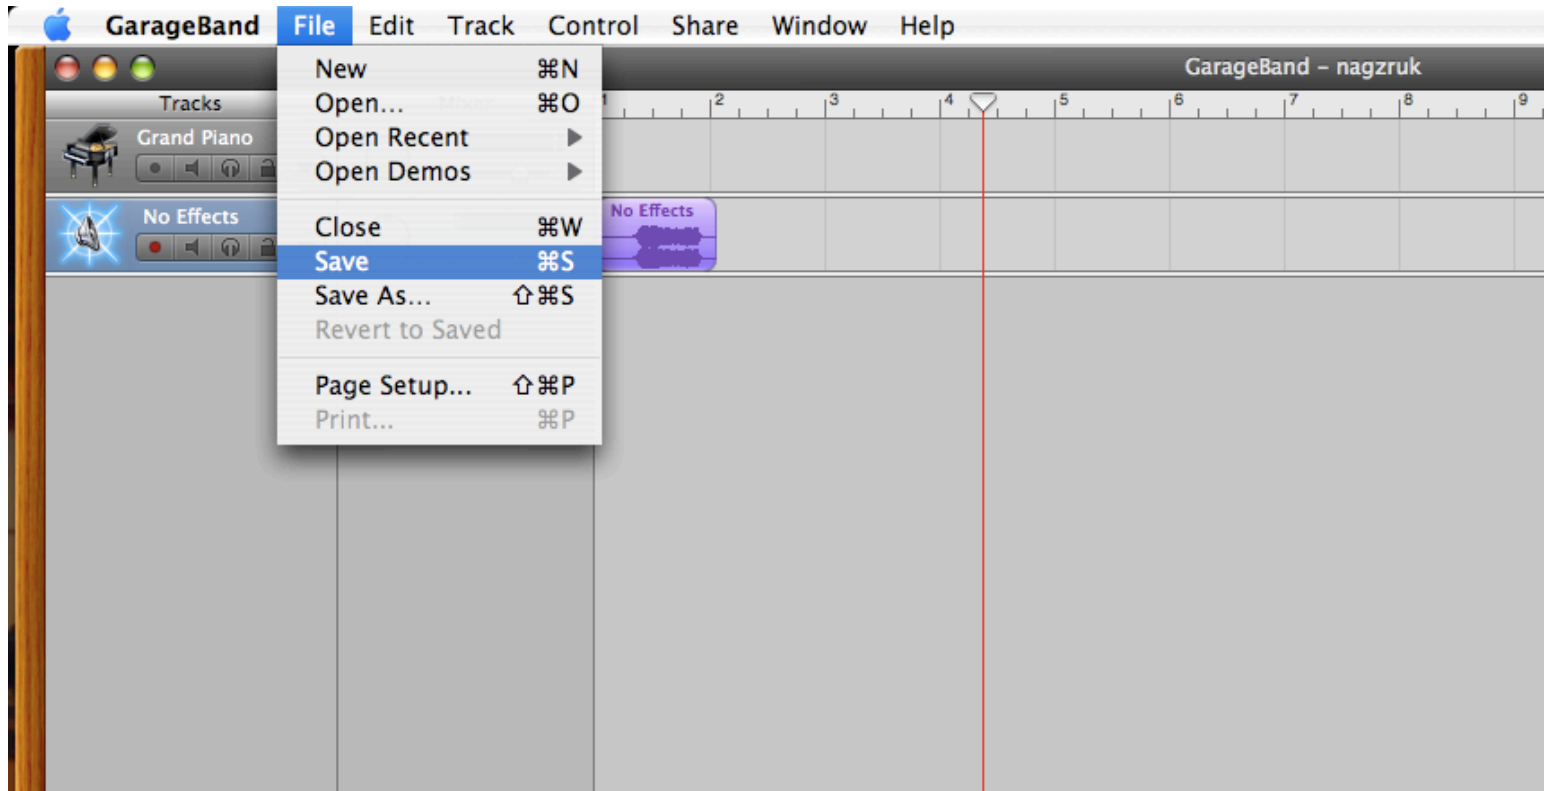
GarageBand File Edit Track Control Share Window Help

GarageBand – nagzruk

Tracks

Grand Piano

No Effects

New ⌘N
Open... ⌘O
Open Recent ▶
Open Demos ▶
Close ⌘W
Save ⌘S
Save As... ⇧⌘S
Revert to Saved
Page Setup... ⇧⌘P
Print... ⌘P

1 2 3 4 5 6 7 8 9

No Effects